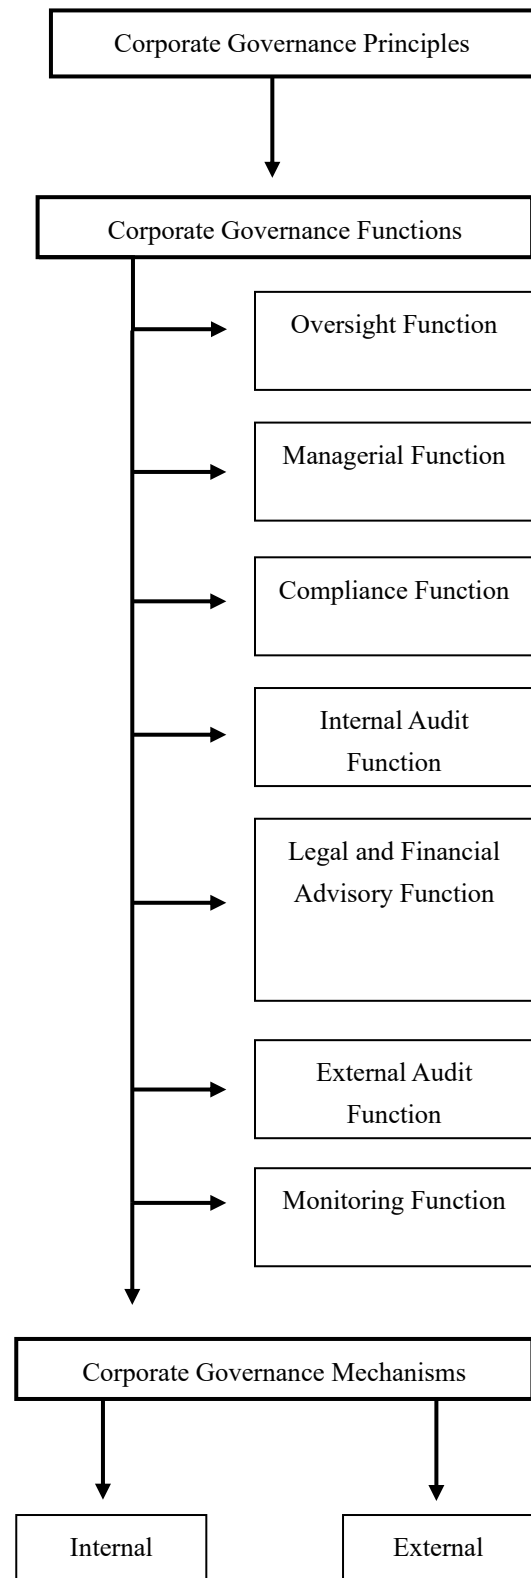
Corporate Governance Principles

Corporate Governance Functions

Oversight Function

Managerial Function

Compliance Function

Internal Audit Function

Legal and Financial Advisory Function

External Audit Function

Monitoring Function

Corporate Governance Mechanisms

Internal

External